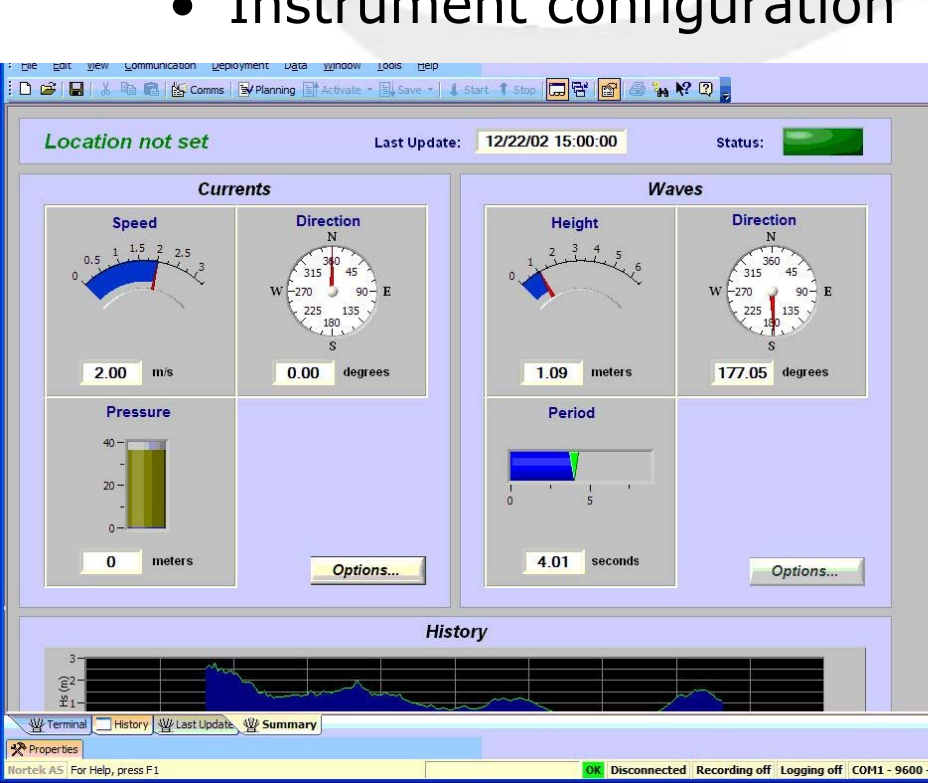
• Instrument configuration

File Edit View Communication Deployment Data Window Tools Help

Comms Planning Activate Save Start Stop

Location not set Last Update: 12/22/02 15:00:00 Status:

Currents

Speed
0 0.5 1 1.5 2 2.5 3
2.00 m/s

Direction
N 360 45 90 E 135 180 S 225 W 270 315
0.00 degrees

Pressure
40 20 0
0 meters

Options...

Waves

Height
0 1 2 3 4 5 6
1.09 meters

Direction
N 360 45 90 E 135 180 S 225 W 270 315
177.05 degrees

Period
0 5
4.01 seconds

Options...

History
3 2 1
Hs (m)

Terminal History Last Update Summary

Properties

Nortek AS For Help, press F1 OK Disconnected Recording off Logging off COM1 - 9600 -